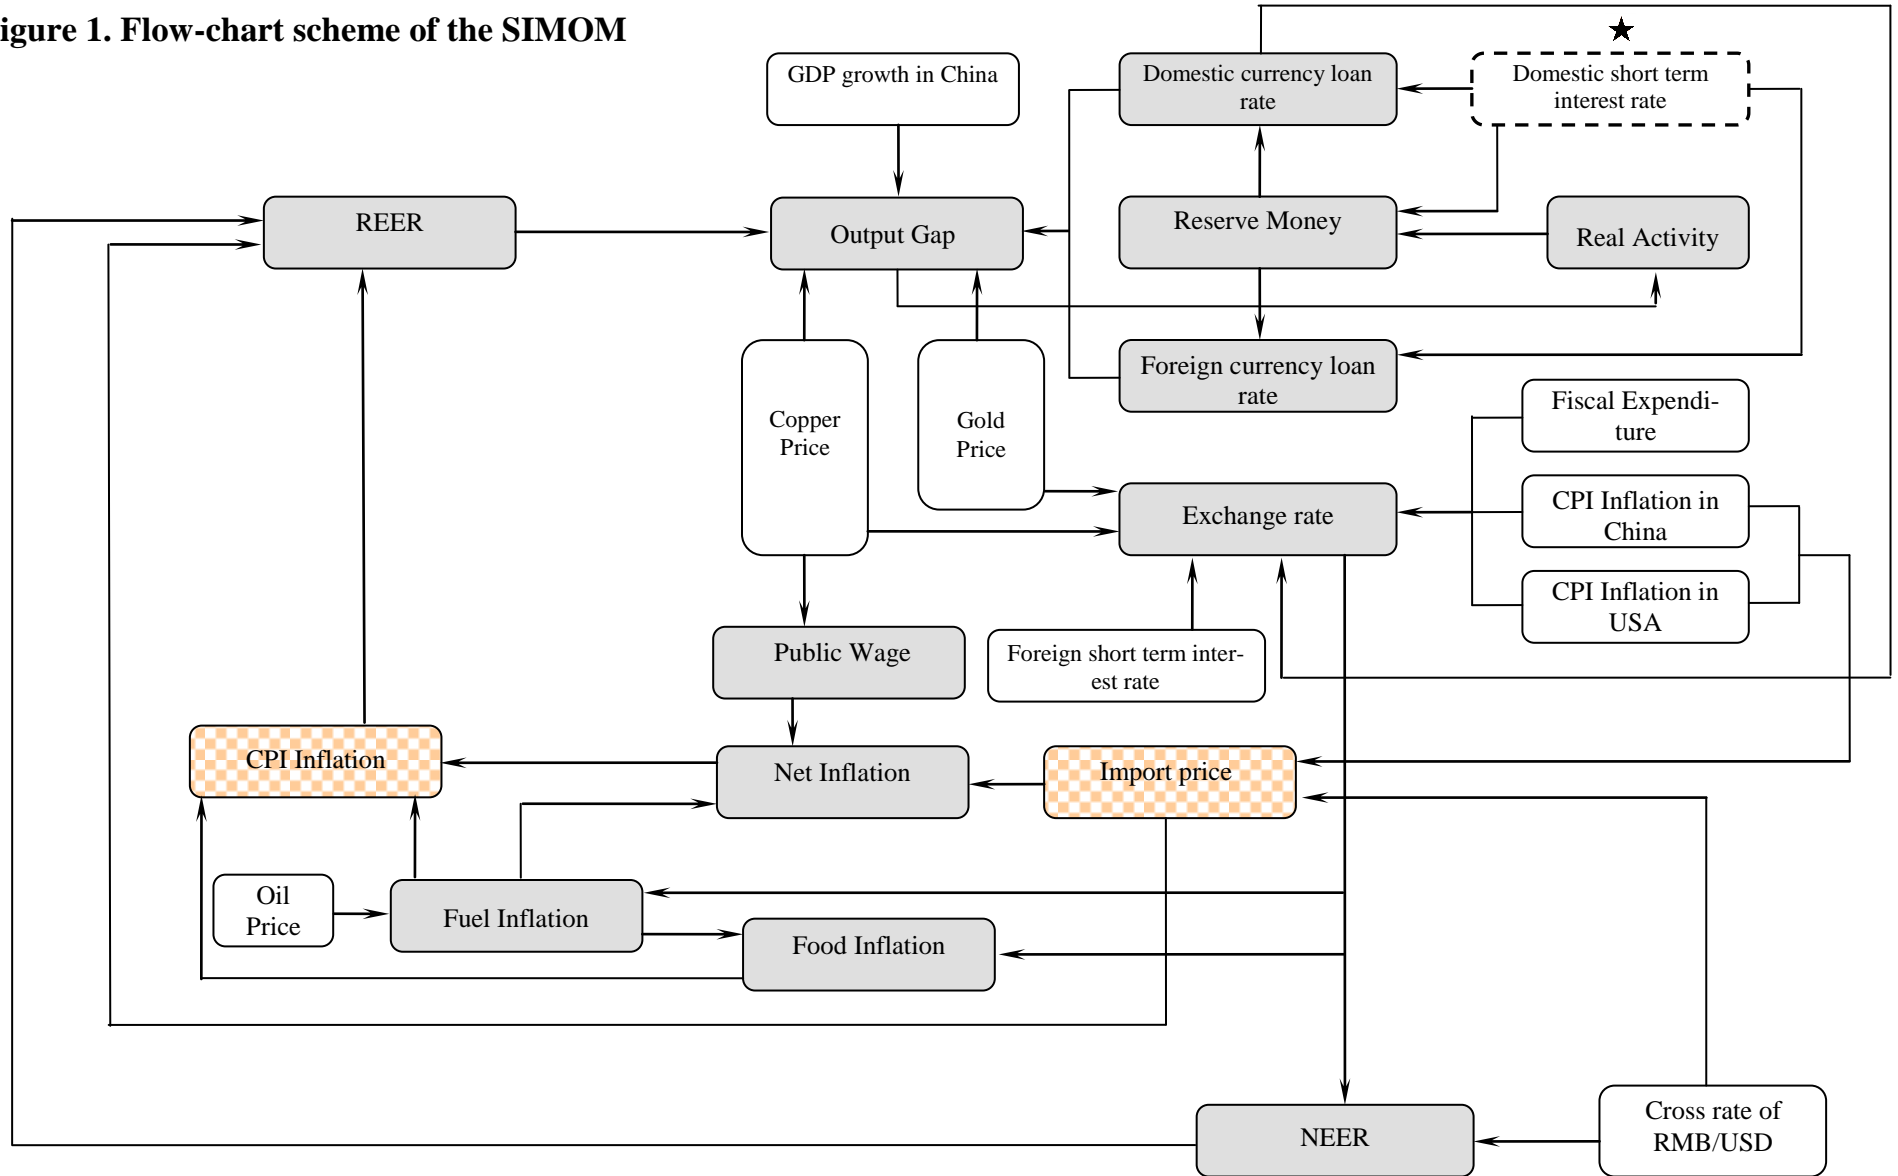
igure 1. Flow-chart scheme of the SIMOM

★

GDP growth in China

Domestic currency loan rate

Domestic short term interest rate

REER

Output Gap

Reserve Money

Real Activity

Copper Price

Gold Price

Foreign currency loan rate

Fiscal Expenditure

Exchange rate

CPI Inflation in China

CPI Inflation in USA

Public Wage

Foreign short term interest rate

CPI Inflation

Net Inflation

Import price

Oil Price

Fuel Inflation

Food Inflation

NEER

Cross rate of RMB/USD